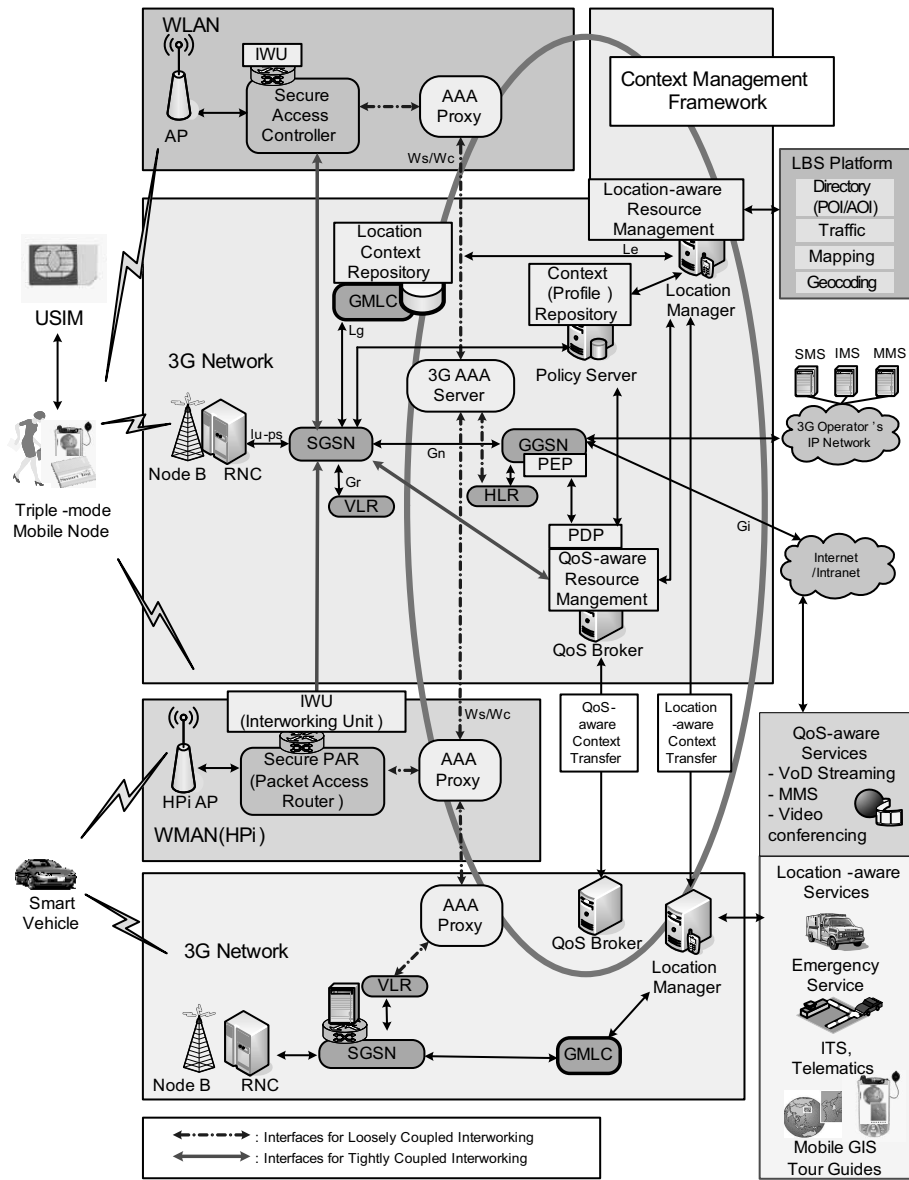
WLAN

IWU

Secure Access Controller

AP

AAA Proxy

Ws/Wc

Context Management Framework

LBS Platform

Directory (POI/AOI)

Traffic

Mapping

Geocoding

Location-aware Resource Management

Location Context Repository

Le

Context (Profile ) Repository

Location Manager

GMLC

USIM

Lg

3G Network

Policy Server

SMS IMS MMS

3G AAA Server

3G Operator 's IP Network

Node B

RNC

Iu-ps

SGSN

Gn

GGSN

PEP

Gr

VLR

HLR

Triple -mode Mobile Node

Gi

PDP

QoS-aware Resource Mangement

Internet /Intranet

QoS Broker

IWU (Interworking Unit )

Ws/Wc

QoS-aware Context Transfer

Location -aware Context Transfer

QoS-aware Services
- VoD Streaming
- MMS
- Video conferencing

HPi AP

Secure PAR (Packet Access Router )

AAA Proxy

WMAN(HPi )

Smart Vehicle

AAA Proxy

Location -aware Services

3G Network

QoS Broker

Location Manager

Emergency Service

VLR

ITS, Telematics

Node B

RNC

SGSN

GMLC

Mobile GIS Tour Guides

: Interfaces for Loosely Coupled Interworking

: Interfaces for Tightly Coupled Interworking